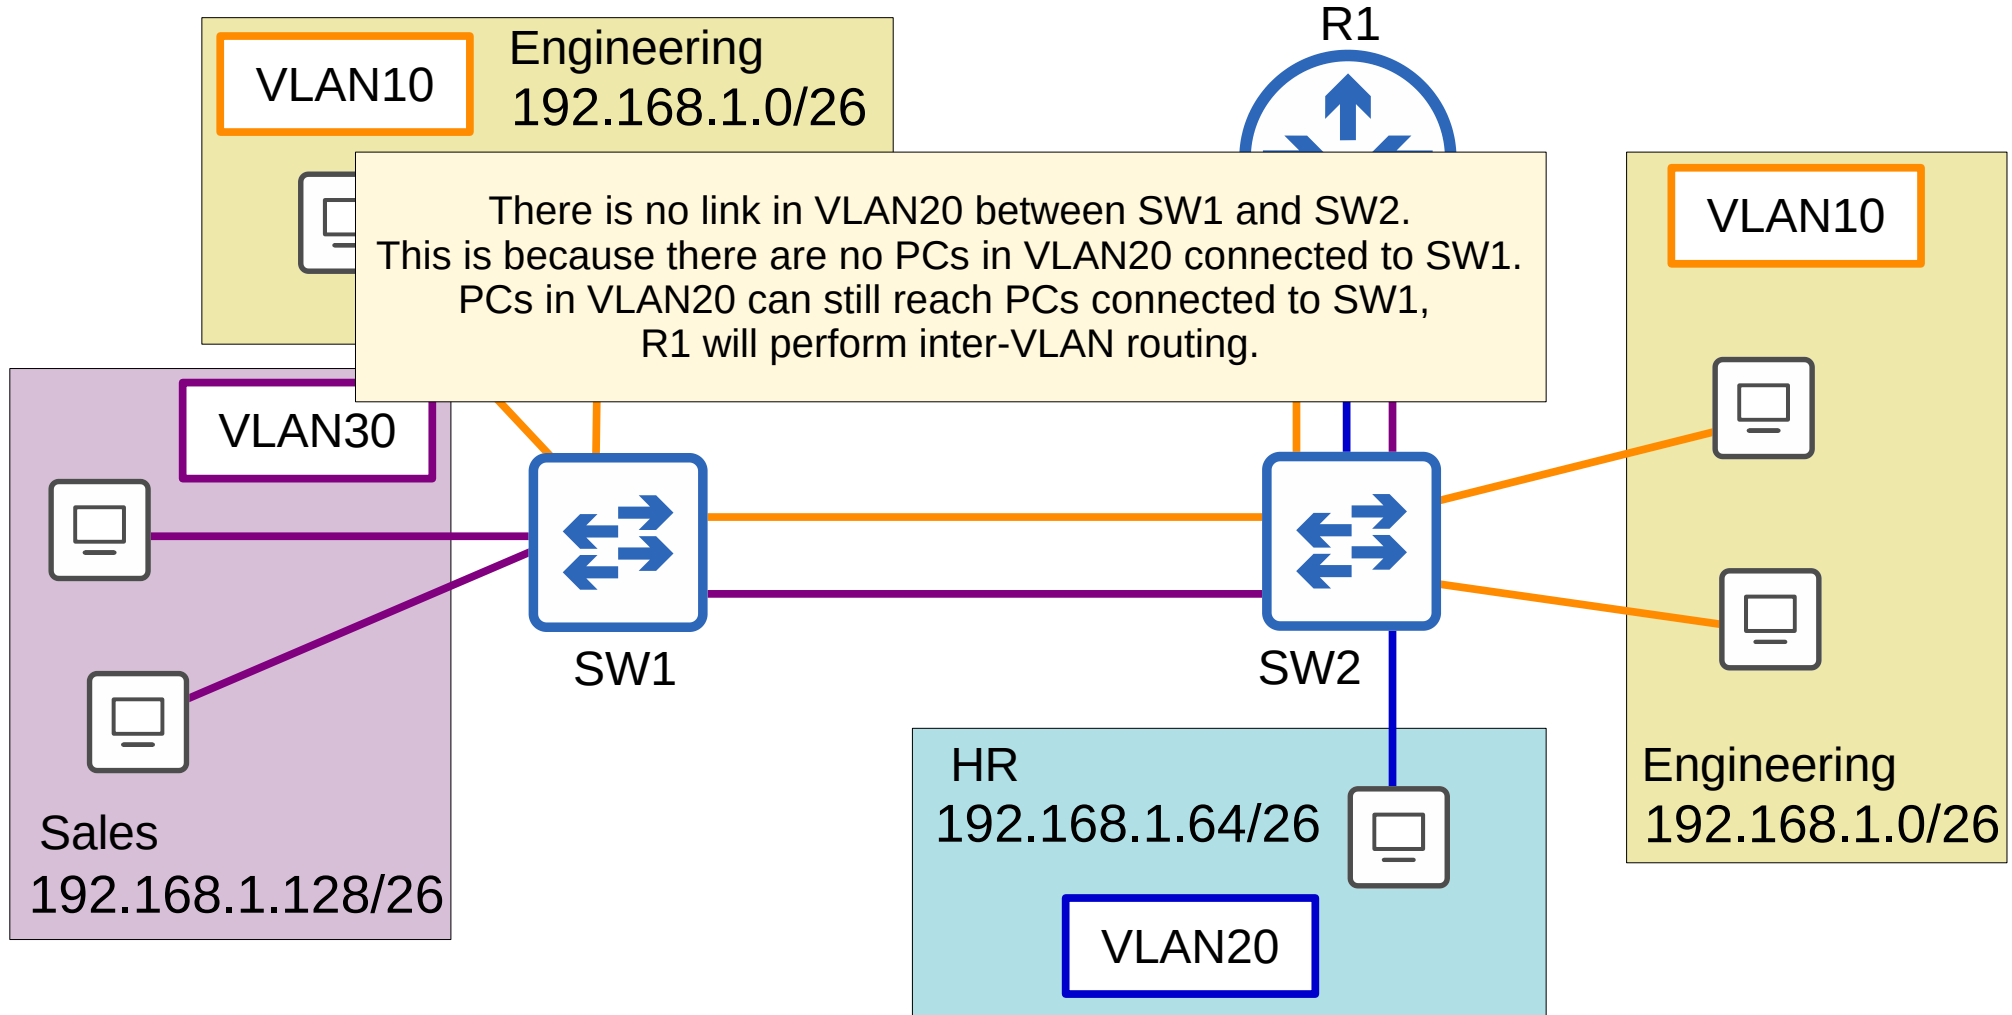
VLAN10
Engineering
192.168.1.0/26

R1

There is no link in VLAN20 between SW1 and SW2.
This is because there are no PCs in VLAN20 connected to SW1.
PCs in VLAN20 can still reach PCs connected to SW1,
R1 will perform inter-VLAN routing.

VLAN10

VLAN30

SW1

SW2

Sales
192.168.1.128/26

HR
192.168.1.64/26

VLAN20

Engineering
192.168.1.0/26